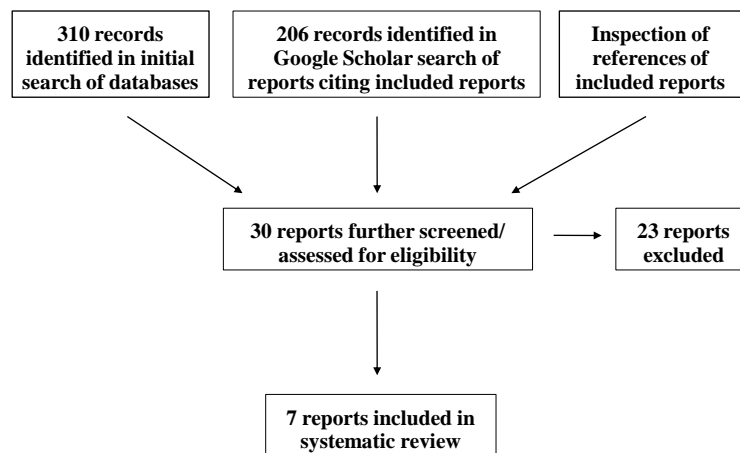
310 records identified in initial search of databases

206 records identified in Google Scholar search of reports citing included reports

Inspection of references of included reports

30 reports further screened/ assessed for eligibility

23 reports excluded

7 reports included in systematic review